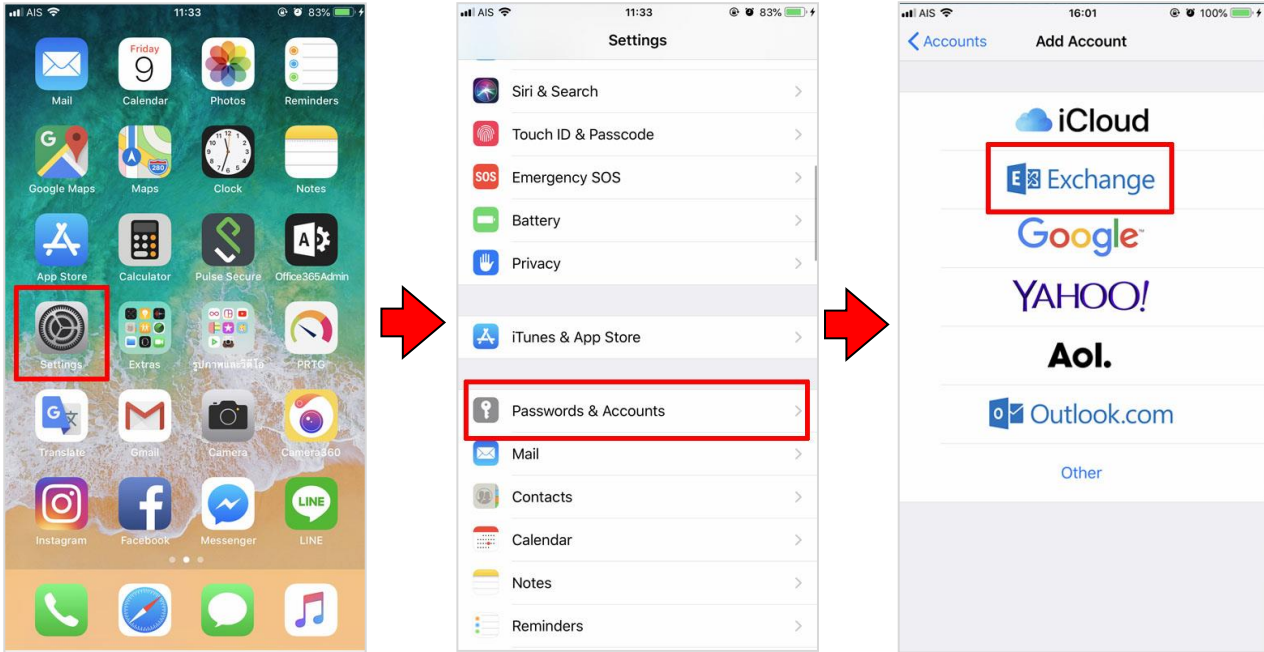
AIS 11:33 83%

Friday
9

Mail
Calendar
Photos
Reminders
Google Maps
Maps
Clock
Notes
App Store
Calculator
Pulse Secure
Office365Admin
Settings
Extras
รูปภาพและวิดีโอ
PRTG
Translate
Gmail
Camera
Camera360
Instagram
Facebook
Messenger
LINE

AIS 11:33 83%
Settings
Siri & Search
Touch ID & Passcode
SOS Emergency SOS
Battery
Privacy
iTunes & App Store
Passwords & Accounts
Mail
Contacts
Calendar
Notes
Reminders

AIS 16:01 100%
Accounts
Add Account
iCloud
Exchange
Google
YAHOO!
Aol.
Outlook.com
Other